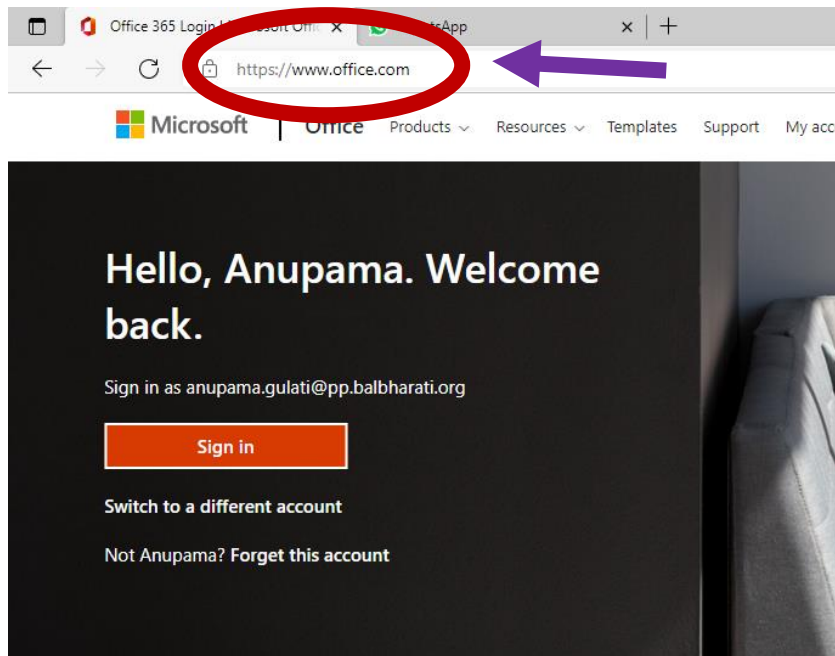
Office 365 Login | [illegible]osoft Offic ×
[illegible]tsApp ×
+

https://www.office.com

Microsoft | Office Products Resources Templates Support My acc

Hello, Anupama. Welcome back.

Sign in as anupama.gulati@pp.balbharati.org

Sign in

Switch to a different account

Not Anupama? Forget this account